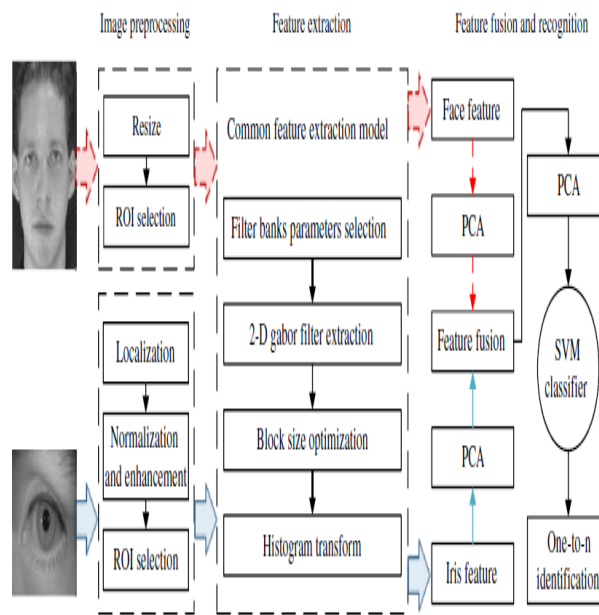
Image preprocessing

Feature extraction

Feature fusion and recognition

Resize

ROI selection

Common feature extraction model

Filter banks parameters selection

2-D gabor filter extraction

Block size optimization

Histogram transform

Localization

Normalization and enhancement

ROI selection

Face feature

PCA

Feature fusion

PCA

Iris feature

PCA

SVM classifier

One-to-n identification